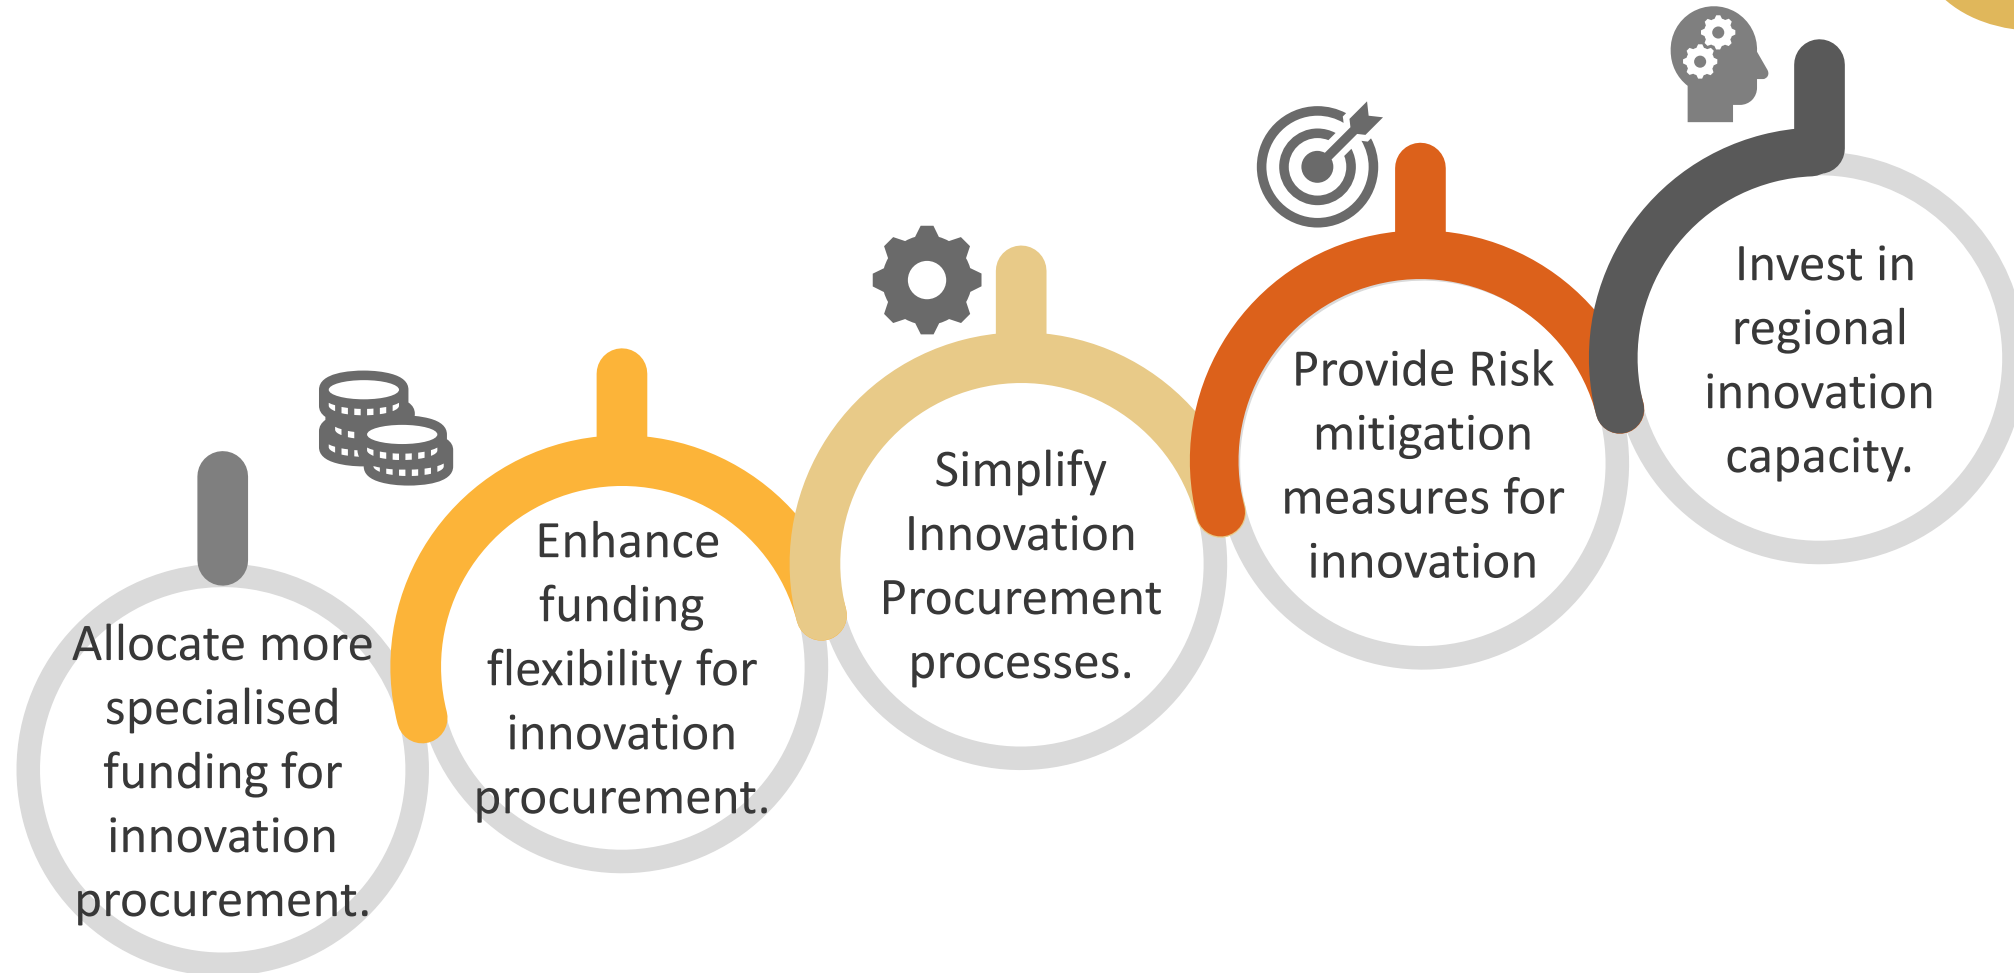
Allocate more specialised funding for innovation procurement.

Enhance funding flexibility for innovation procurement.

Simplify Innovation Procurement processes.

Provide Risk mitigation measures for innovation

Invest in regional innovation capacity.